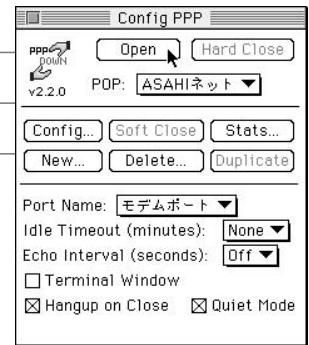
Config PPP

PPP DOWN

v2.2.0

Open

Hard Close

POP: ASAHIネット ▼

Config...

Soft Close

Stats...

New...

Delete...

Duplicate

Port Name: モデムポート ▼

Idle Timeout (minutes): None ▼

Echo Interval (seconds): Off ▼

☐ Terminal Window

☒ Hangup on Close

☒ Quiet Mode